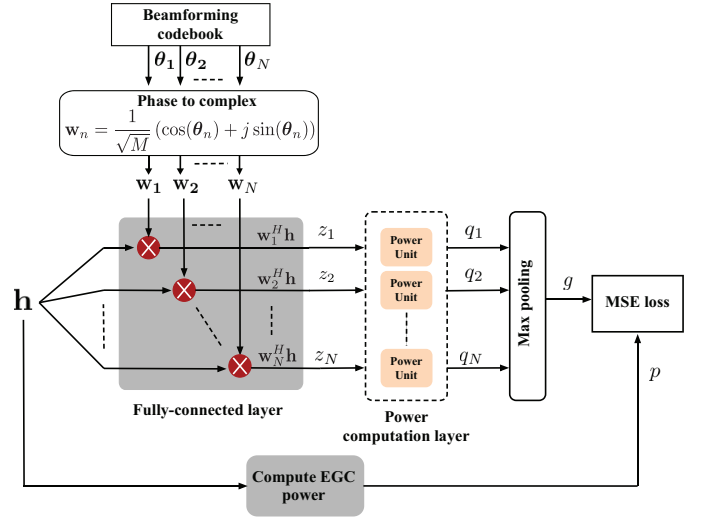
Beamforming codebook

$\boldsymbol{\theta_1}$ $\boldsymbol{\theta_2}$ $\boldsymbol{\theta}_N$

Phase to complex
$\mathbf{w}_n = \frac{1}{\sqrt{M}}\left(\cos(\boldsymbol{\theta}_n) + j\sin(\boldsymbol{\theta}_n)\right)$

$\mathbf{w_1}$ $\mathbf{w_2}$ $\mathbf{w}_N$

$\mathbf{h}$

$\mathbf{w}_1^H\mathbf{h}$ $z_1$
$\mathbf{w}_2^H\mathbf{h}$ $z_2$
$\mathbf{w}_N^H\mathbf{h}$ $z_N$

Fully-connected layer

Power Unit
Power Unit
Power Unit

Power computation layer

$q_1$
$q_2$
$q_N$

Max pooling

$g$

MSE loss

$p$

Compute EGC power